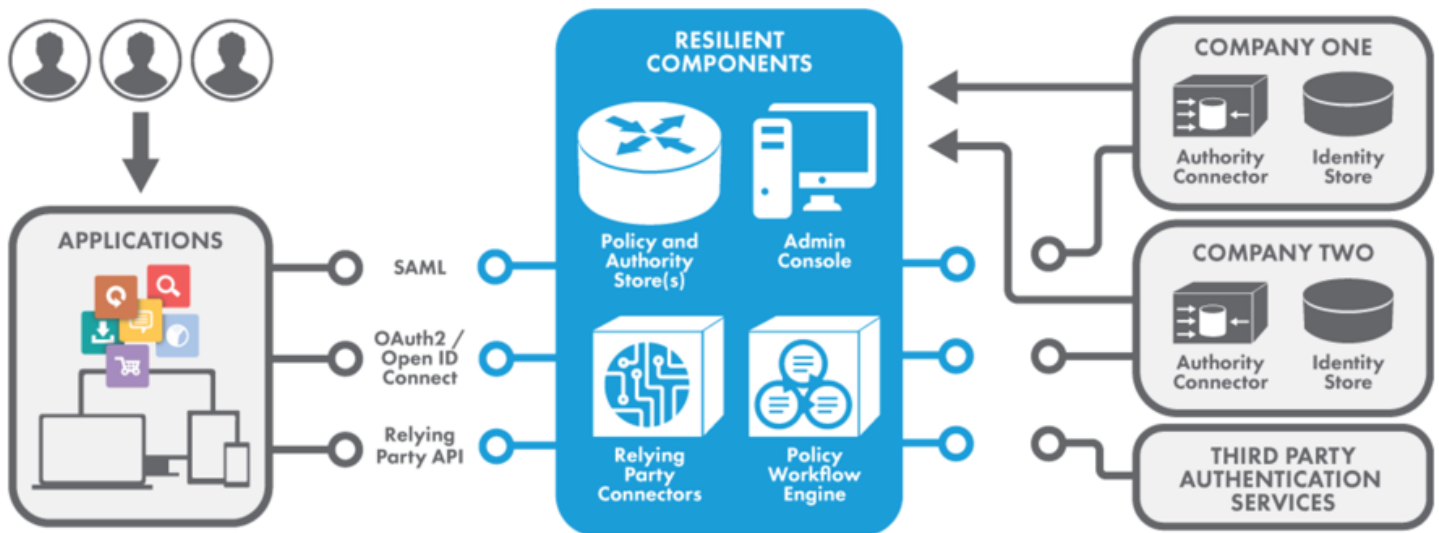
APPLICATIONS

SAML

OAuth2 / Open ID Connect

Relying Party API

RESILIENT COMPONENTS

Policy and Authority Store(s)

Admin Console

Relying Party Connectors

Policy Workflow Engine

COMPANY ONE

Authority Connector

Identity Store

COMPANY TWO

Authority Connector

Identity Store

THIRD PARTY AUTHENTICATION SERVICES